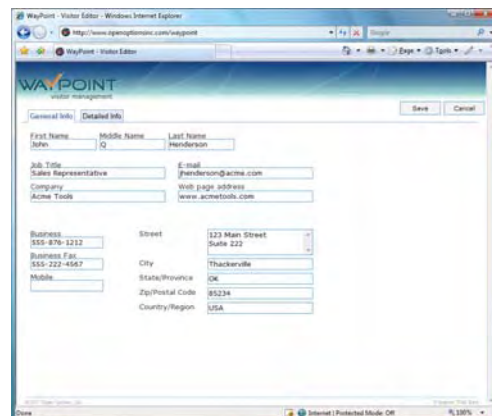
WayPoint - Visitor Editor - Windows Internet Explorer

http://www.openoptionsinc.com/waypoint

Google

WayPoint - Visitor Editor

Page ▾ Tools ▾

WAYPOINT
visitor management

Save
Cancel

General Info
Detailed Info

First Name
John
Middle Name
Q
Last Name
Henderson

Job Title
Sales Representative
E-mail
jhenderson@acme.com

Company
Acme Tools
Web page address
www.acmetools.com

Business
555-876-1212
Street
123 Main Street
Suite 222

Business Fax
555-222-4567
City
Thackerville

Mobile
State/Province
OK

Zip/Postal Code
85234

Country/Region
USA

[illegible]
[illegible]

Done
Internet | Protected Mode: Off
100%